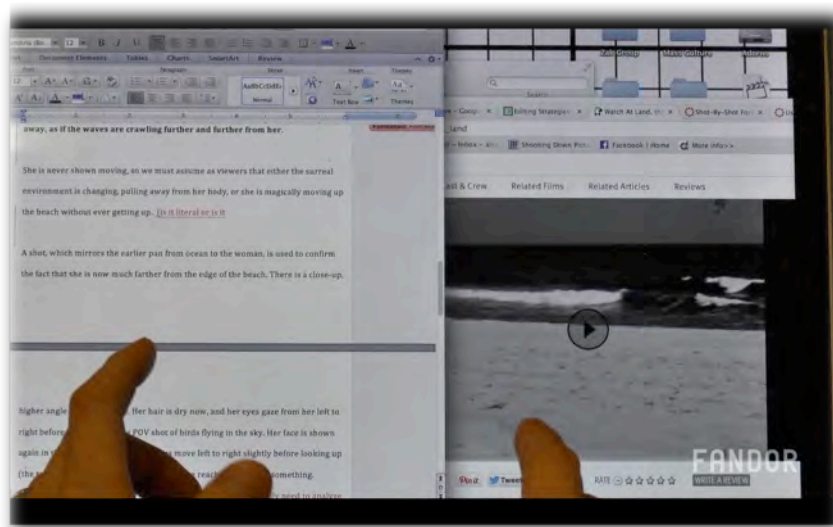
Document Elements Tables Charts SmartArt Review

away, as if the waves are crawling further and further from her.

She is never shown moving, so we must assume as viewers that either the surreal environment is changing, pulling away from her body, or she is magically moving up the beach without ever getting up. [Is it literal or is it]

A shot, which mirrors the earlier pan from ocean to the woman, is used to confirm the fact that she is now much farther from the edge of the beach. There is a close-up,

higher angle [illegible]. Her hair is dry now, and her eyes gaze from her left to right before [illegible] POV shot of birds flying in the sky. Her face is shown again in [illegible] move left to right slightly before looking up (the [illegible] reach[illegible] something.

Editing Strategies | Watch At Land | Shot-By-Shot

Shooting Down Pict | Facebook | Home | More Info>>

ast & Crew Related Films Related Articles Reviews

FANDOR

Pin it Tweet RATE WRITE A REVIEW